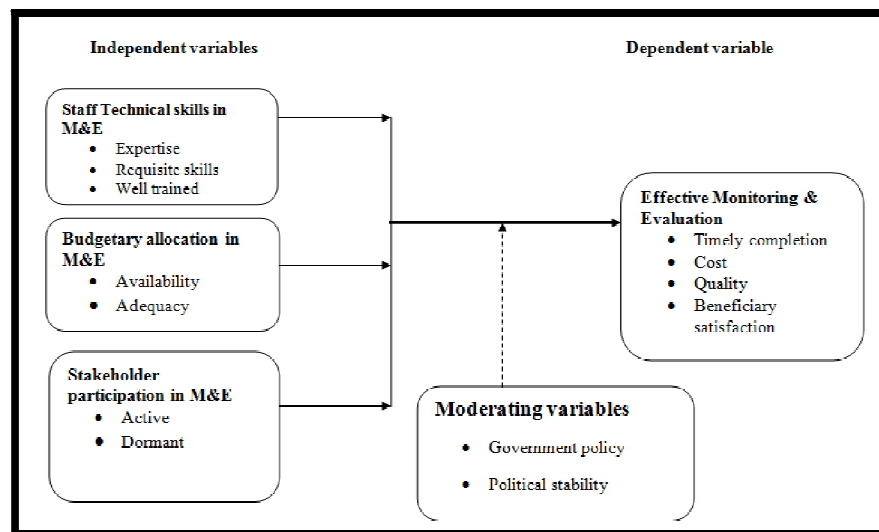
Independent variables

Dependent variable

Staff Technical skills in M&E
- Expertise
- Requisite skills
- Well trained

Budgetary allocation in M&E
- Availability
- Adequacy

Stakeholder participation in M&E
- Active
- Dormant

Effective Monitoring & Evaluation
- Timely completion
- Cost
- Quality
- Beneficiary satisfaction

Moderating variables
- Government policy
- Political stability